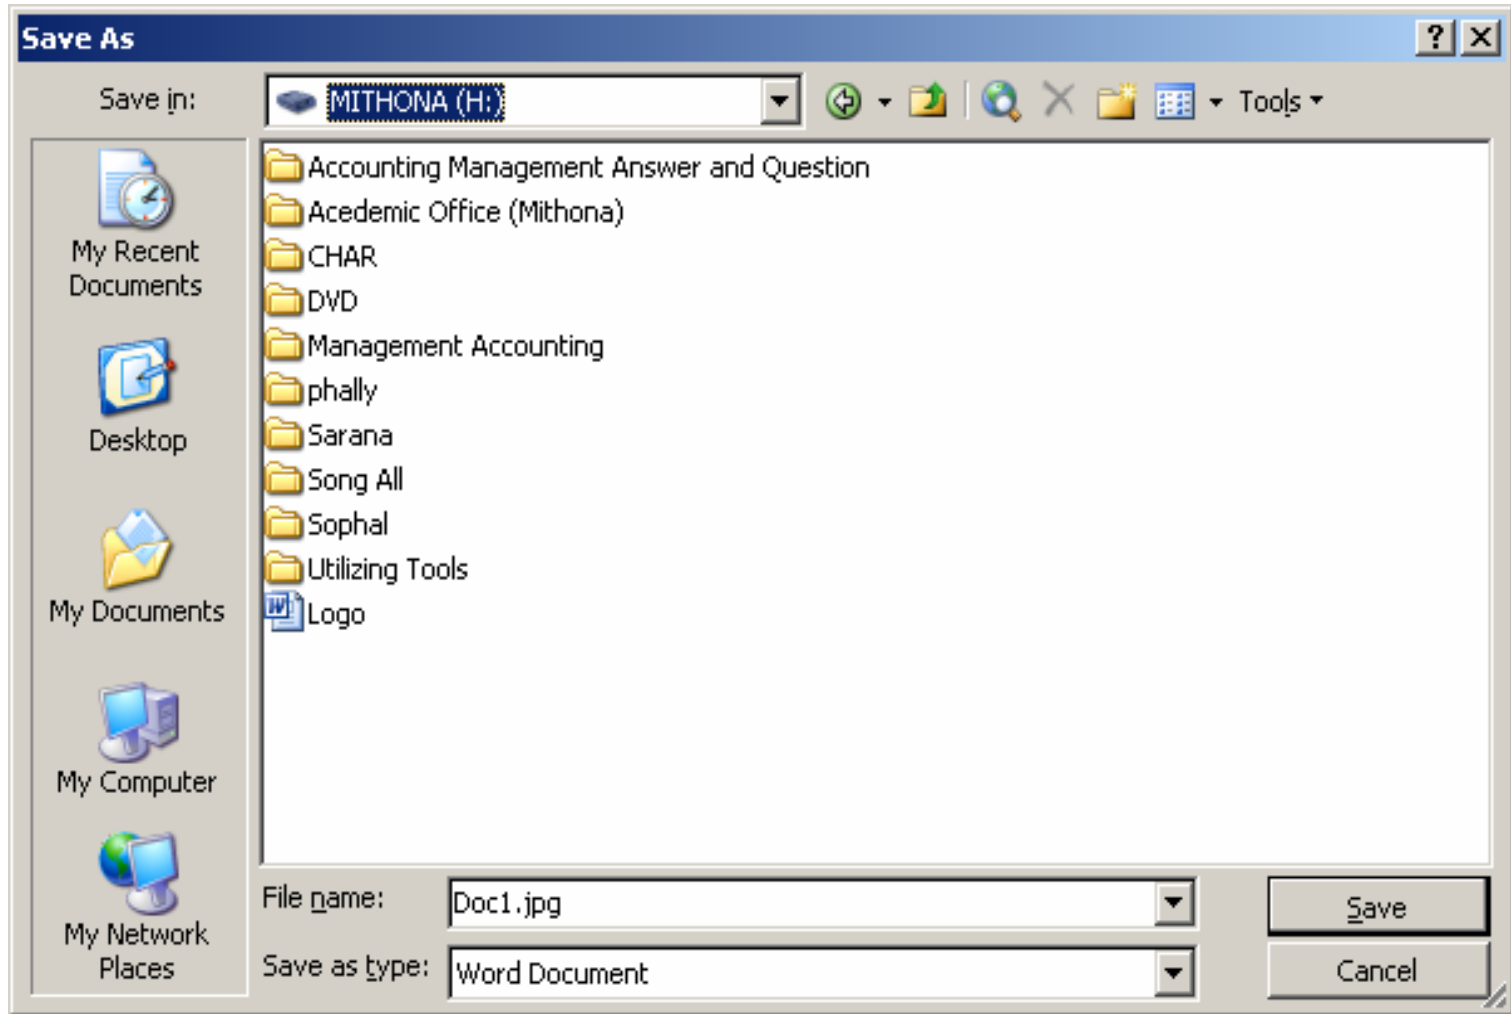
Save As

?

Save in: MITHONA (H:)

Tools

My Recent Documents

Desktop

My Documents

My Computer

My Network Places

Accounting Management Answer and Question
Acedemic Office (Mithona)
CHAR
DVD
Management Accounting
phally
Sarana
Song All
Sophal
Utilizing Tools
Logo

File name: Doc1.jpg

Save as type: Word Document

Save

Cancel